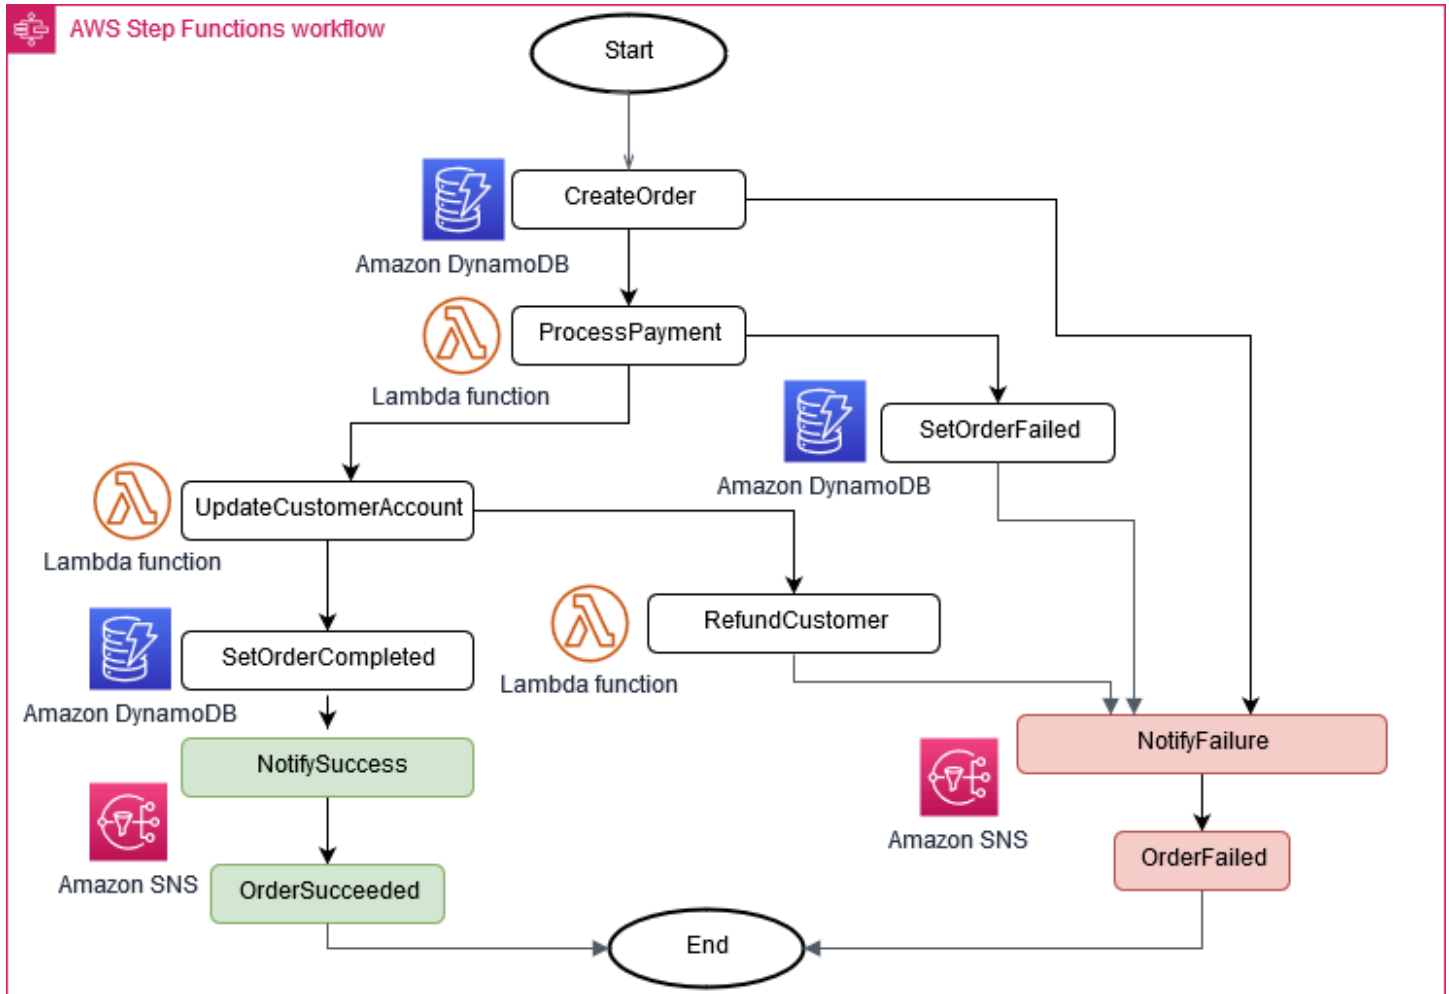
AWS Step Functions workflow

Start

CreateOrder

Amazon DynamoDB

ProcessPayment

Lambda function

SetOrderFailed

Amazon DynamoDB

UpdateCustomerAccount

Lambda function

RefundCustomer

Lambda function

SetOrderCompleted

Amazon DynamoDB

NotifySuccess

Amazon SNS

OrderSucceeded

NotifyFailure

Amazon SNS

OrderFailed

End